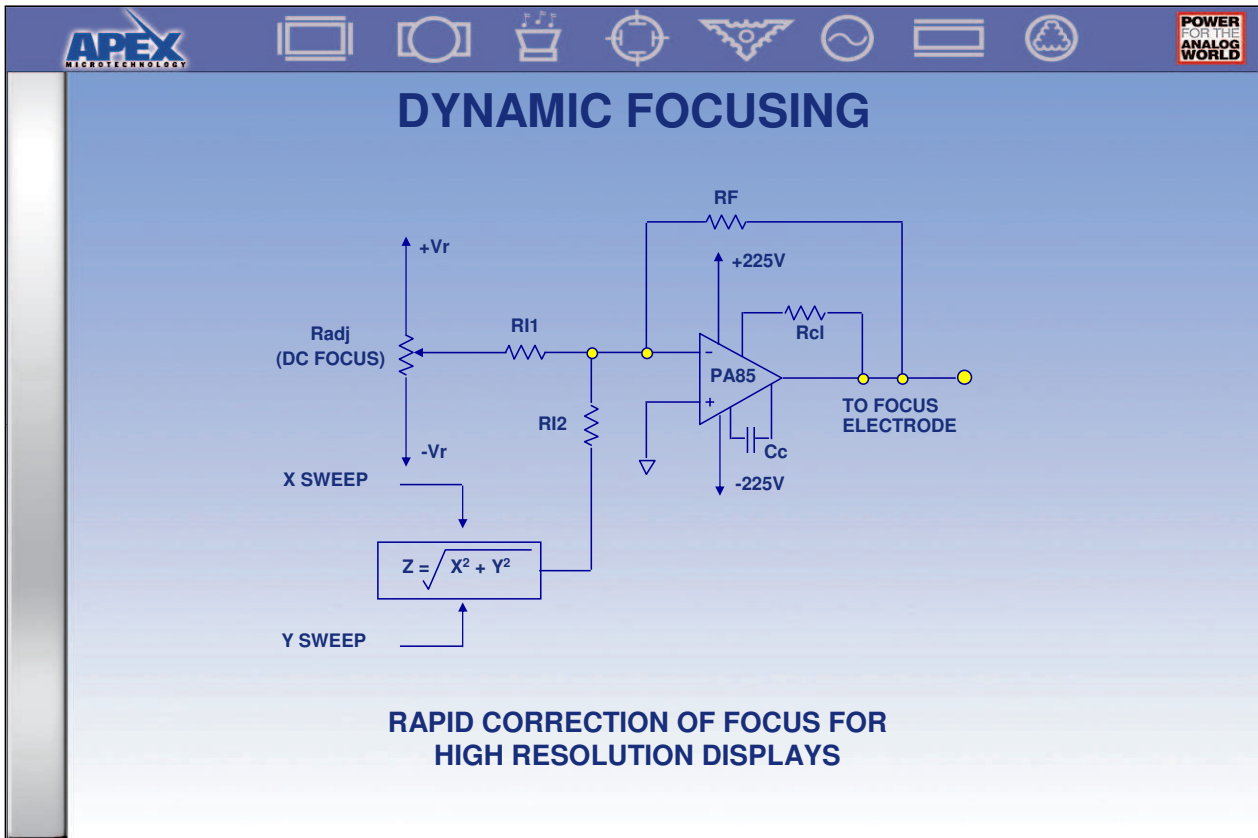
APEX MICROTECHNOLOGY

POWER FOR THE ANALOG WORLD

DYNAMIC FOCUSING

RF

+Vr

+225V

Radj (DC FOCUS)

RI1

Rcl

PA85

TO FOCUS ELECTRODE

RI2

Cc

-Vr

-225V

X SWEEP

$Z = \sqrt{X^2 + Y^2}$

Y SWEEP

RAPID CORRECTION OF FOCUS FOR HIGH RESOLUTION DISPLAYS